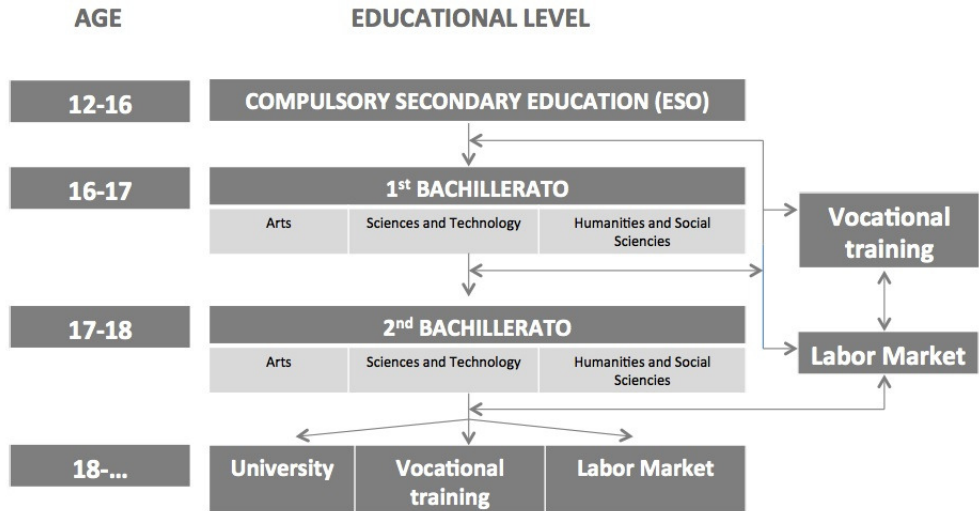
AGE

EDUCATIONAL LEVEL

12-16

COMPULSORY SECONDARY EDUCATION (ESO)

16-17

1$^{st}$ BACHILLERATO

Arts

Sciences and Technology

Humanities and Social Sciences

Vocational training

17-18

2$^{nd}$ BACHILLERATO

Arts

Sciences and Technology

Humanities and Social Sciences

Labor Market

18-...

University

Vocational training

Labor Market